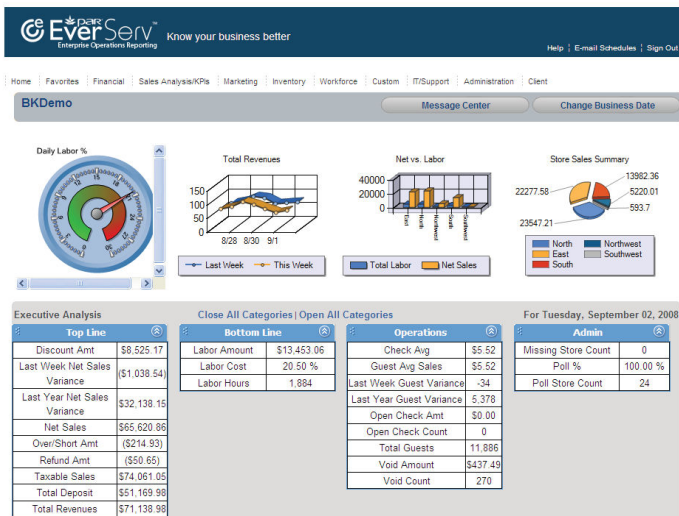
par EverServ
Enterprise Operations Reporting
Know your business better

Help | E-mail Schedules | Sign Out

Home | Favorites | Financial | Sales Analysis/KPIs | Marketing | Inventory | Workforce | Custom | IT/Support | Administration | Client

BKDemo

Message Center

Change Business Date

Daily Labor %

Total Revenues

150
100
50
0
8/28 8/30 9/1

Last Week
This Week

Net vs. Labor

40000
20000
0

East
North
Northwest
South
Southwest

Total Labor
Net Sales

Store Sales Summary

13982.36
22277.58
5220.01
593.7
23547.21

North
Northwest
East
Southwest
South

Executive Analysis

Close All Categories | Open All Categories

For Tuesday, September 02, 2008

Top Line

| | |
|---|---|
| Discount Amt | $8,525.17 |
| Last Week Net Sales Variance | ($1,038.54) |
| Last Year Net Sales Variance | $32,138.15 |
| Net Sales | $65,620.86 |
| Over/Short Amt | ($214.93) |
| Refund Amt | ($50.65) |
| Taxable Sales | $74,061.05 |
| Total Deposit | $51,169.98 |
| Total Revenues | $71,138.98 |

Bottom Line

| | |
|---|---|
| Labor Amount | $13,453.06 |
| Labor Cost | 20.50 % |
| Labor Hours | 1,884 |

Operations

| | |
|---|---|
| Check Avg | $5.52 |
| Guest Avg Sales | $5.52 |
| Last Week Guest Variance | -34 |
| Last Year Guest Variance | 5,378 |
| Open Check Amt | $0.00 |
| Open Check Count | 0 |
| Total Guests | 11,886 |
| Void Amount | $437.49 |
| Void Count | 270 |

Admin

| | |
|---|---|
| Missing Store Count | 0 |
| Poll % | 100.00 % |
| Poll Store Count | 24 |